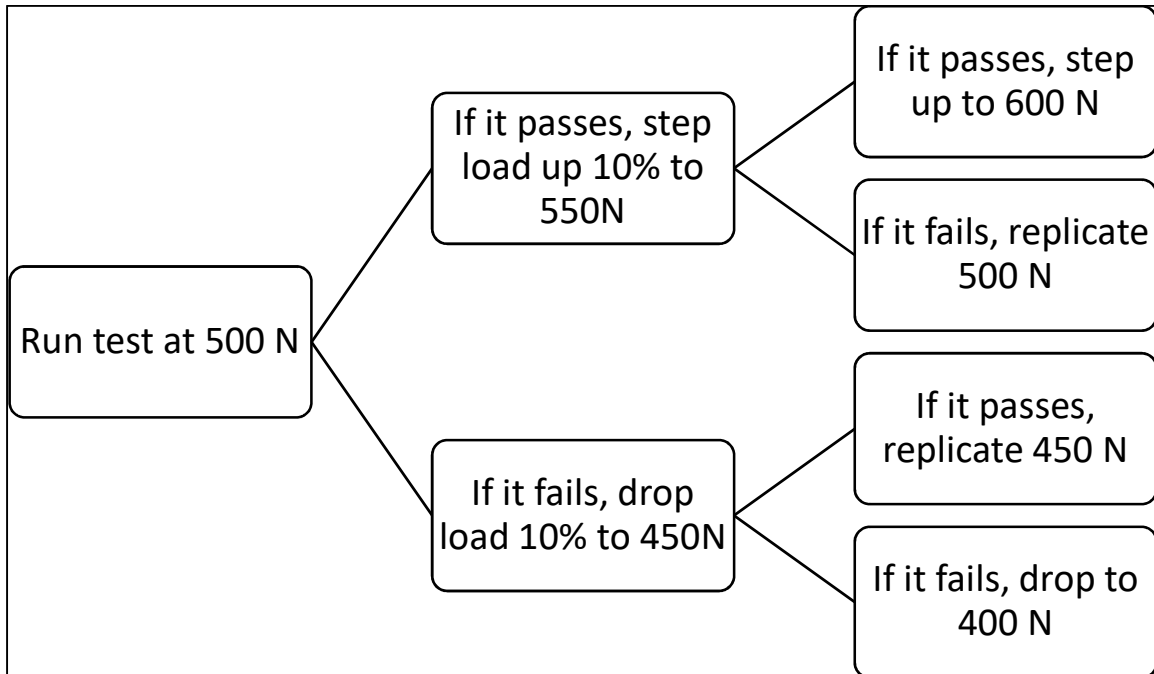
Run test at 500 N

If it passes, step load up 10% to 550N

If it passes, step up to 600 N

If it fails, replicate 500 N

If it fails, drop load 10% to 450N

If it passes, replicate 450 N

If it fails, drop to 400 N